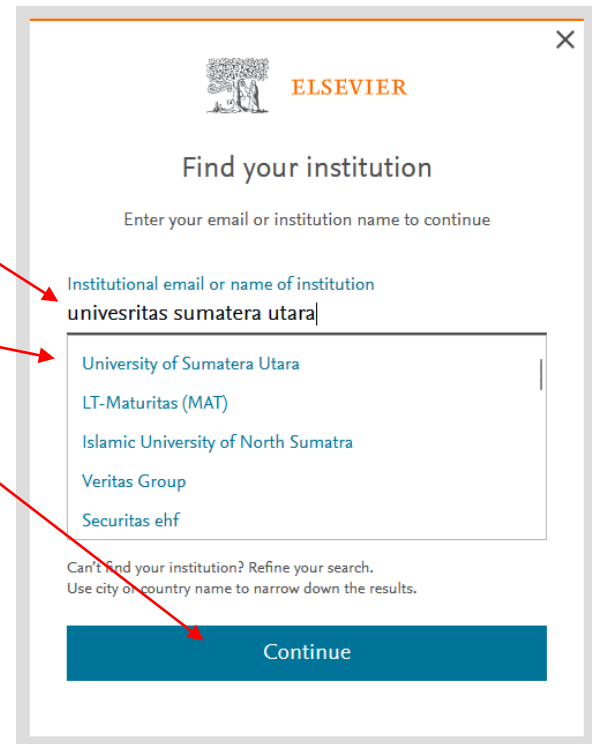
×

ELSEVIER

Find your institution

Enter your email or institution name to continue

Institutional email or name of institution
univesritas sumatera utara

University of Sumatera Utara
LT-Maturitas (MAT)
Islamic University of North Sumatra
Veritas Group
Securitas ehf

Can't find your institution? Refine your search.
Use city or country name to narrow down the results.

Continue